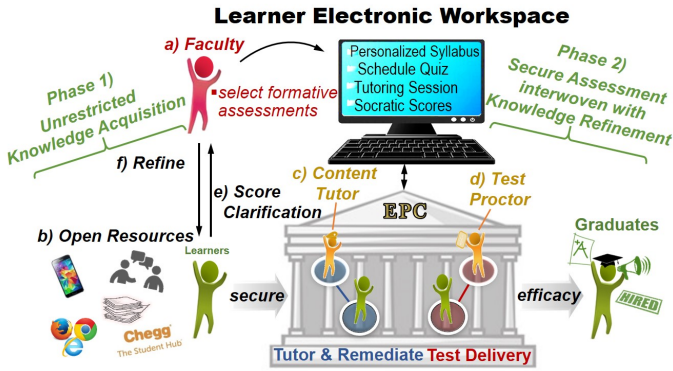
Learner Electronic Workspace

a) Faculty

select formative assessments

Personalized Syllabus
Schedule Quiz
Tutoring Session
Socratic Scores

Phase 1) Unrestricted Knowledge Acquisition

Phase 2) Secure Assessment interwoven with Knowledge Refinement

f) Refine

e) Score Clarification

c) Content Tutor

d) Test Proctor

EPC

b) Open Resources

Learners

Graduates

HIRED

Chegg The Student Hub

secure

efficacy

Tutor & Remediate Test Delivery